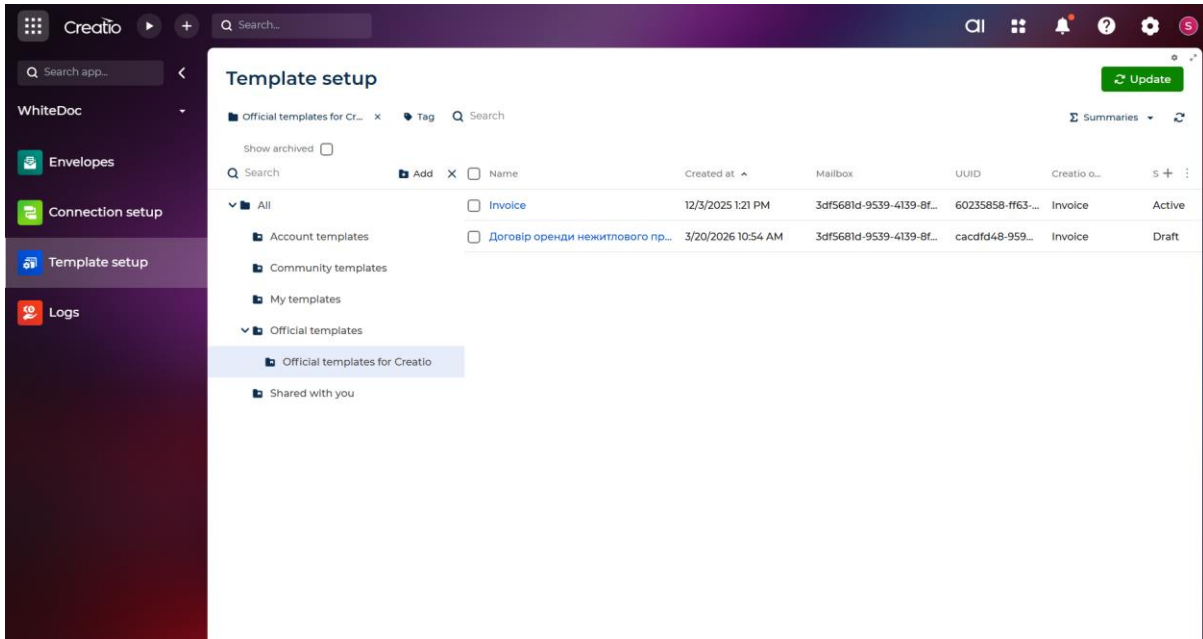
Creatio Search...

Search app...

WhiteDoc

Envelopes

Connection setup

Template setup

Logs

Template setup

Update

Official templates for Cr... × Tag Search

Summaries

Show archived

Search Add ×

All

Account templates

Community templates

My templates

Official templates

Official templates for Creatio

Shared with you

| Name | Created at | Mailbox | UUID | Creatio o... | S |
|---|---|---|---|---|---|
| Invoice | 12/3/2025 1:21 PM | 3df5681d-9539-4139-8f... | 60235858-ff63-... | Invoice | Active |
| Договір оренди нежитлового пр... | 3/20/2026 10:54 AM | 3df5681d-9539-4139-8f... | cacdfd48-959... | Invoice | Draft |